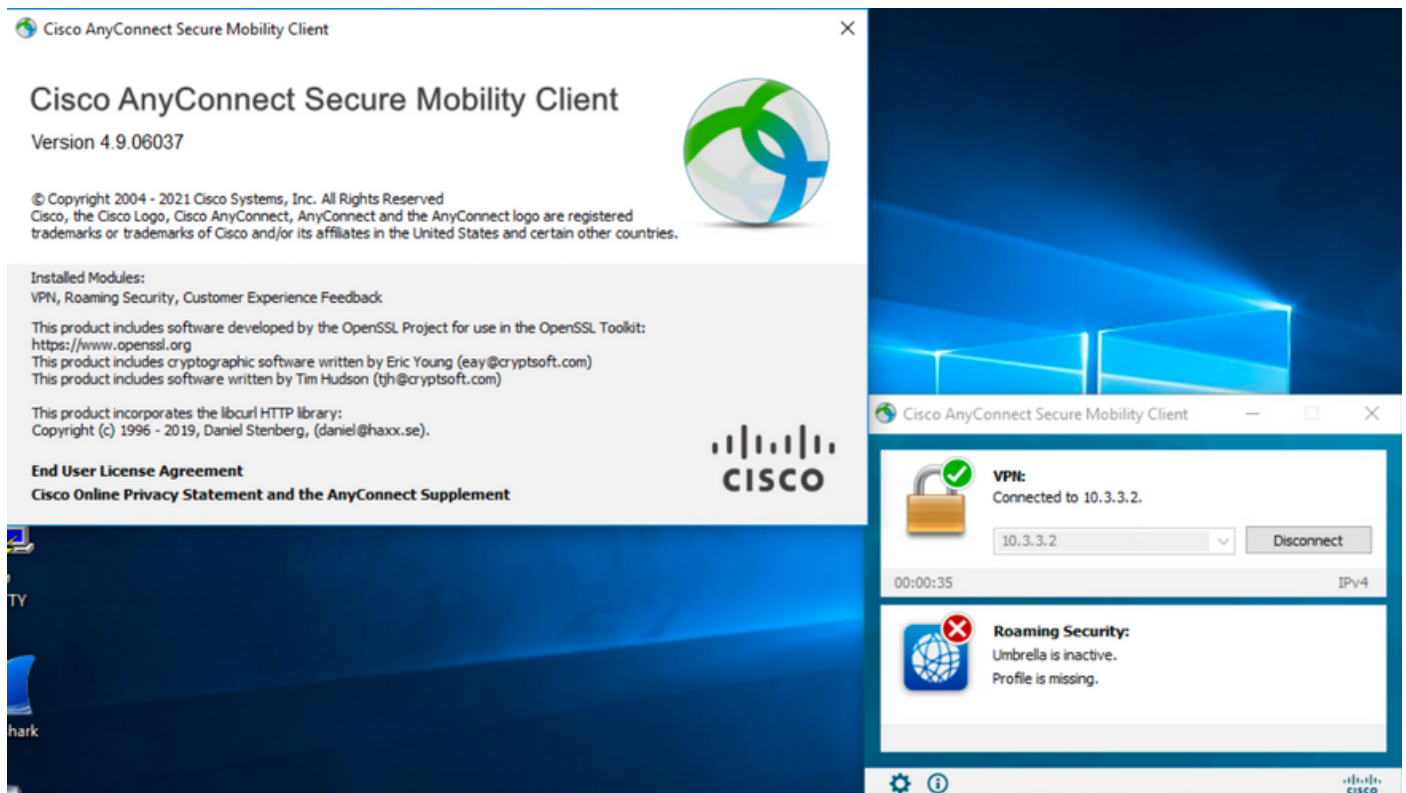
Cisco AnyConnect Secure Mobility Client

Cisco AnyConnect Secure Mobility Client
Version 4.9.06037

© Copyright 2004 - 2021 Cisco Systems, Inc. All Rights Reserved
Cisco, the Cisco Logo, Cisco AnyConnect, AnyConnect and the AnyConnect logo are registered trademarks or trademarks of Cisco and/or its affiliates in the United States and certain other countries.

Installed Modules:
VPN, Roaming Security, Customer Experience Feedback

This product includes software developed by the OpenSSL Project for use in the OpenSSL Toolkit:
https://www.openssl.org
This product includes cryptographic software written by Eric Young (eay@cryptsoft.com)
This product includes software written by Tim Hudson (tjh@cryptsoft.com)

This product incorporates the libcurl HTTP library:
Copyright (c) 1996 - 2019, Daniel Stenberg, (daniel@haxx.se).

End User License Agreement
Cisco Online Privacy Statement and the AnyConnect Supplement

CISCO

TY

hark

Cisco AnyConnect Secure Mobility Client

VPN:
Connected to 10.3.3.2.
10.3.3.2
Disconnect
00:00:35
IPv4

Roaming Security:
Umbrella is inactive.
Profile is missing.

CISCO